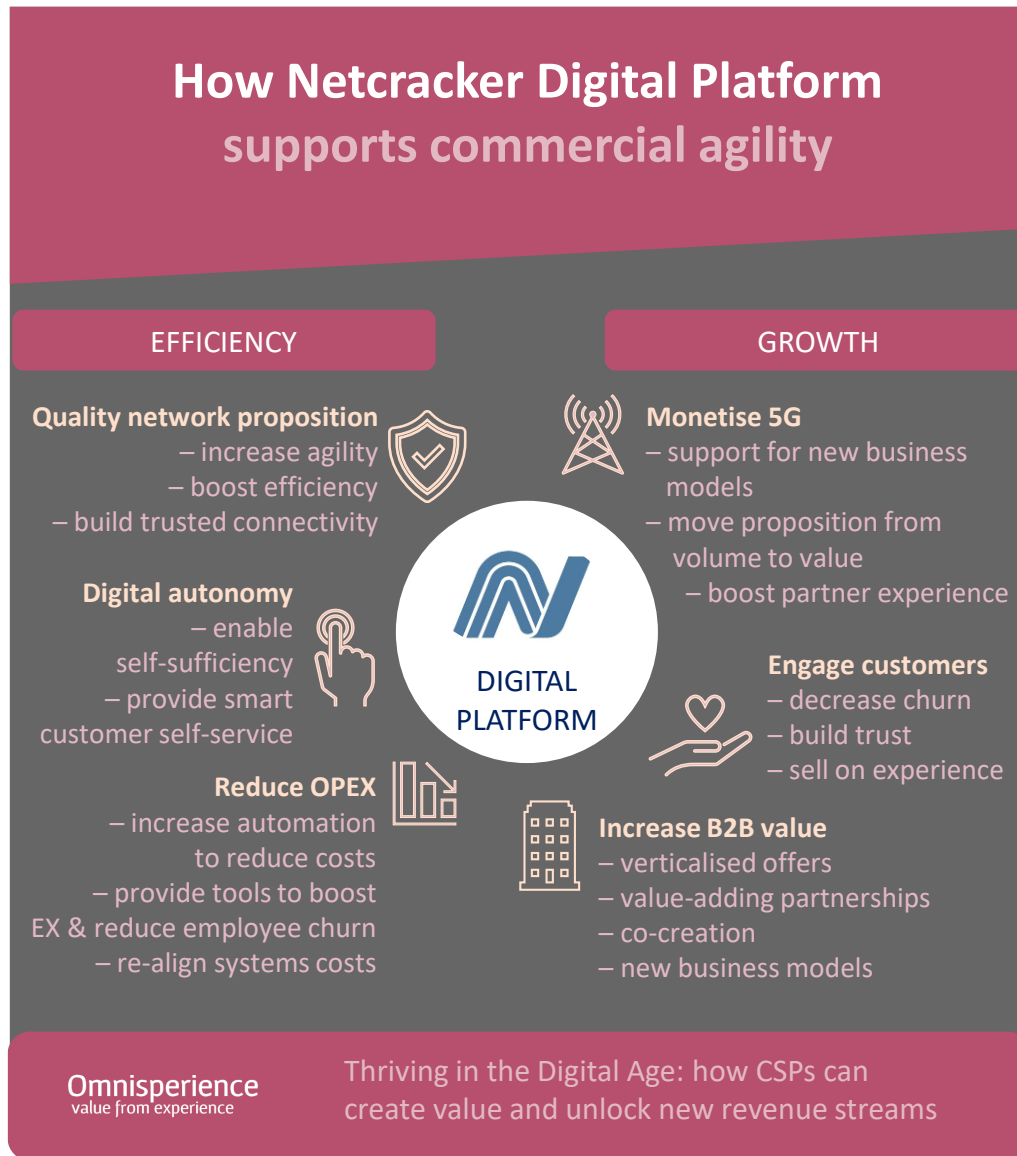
How Netcracker Digital Platform supports commercial agility

EFFICIENCY

GROWTH

Quality network proposition
– increase agility
– boost efficiency
– build trusted connectivity

Digital autonomy
– enable self-sufficiency
– provide smart customer self-service

Reduce OPEX
– increase automation to reduce costs
– provide tools to boost EX & reduce employee churn
– re-align systems costs

DIGITAL PLATFORM

Monetise 5G
– support for new business models
– move proposition from volume to value
– boost partner experience

Engage customers
– decrease churn
– build trust
– sell on experience

Increase B2B value
– verticalised offers
– value-adding partnerships
– co-creation
– new business models

Omnisperience
value from experience

Thriving in the Digital Age: how CSPs can create value and unlock new revenue streams